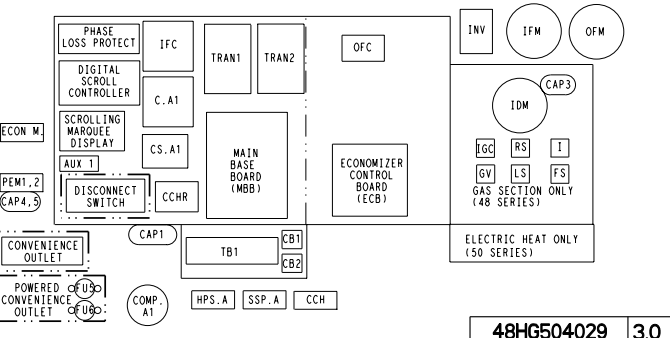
PHASE LOSS PROTECT
IFC
TRAN1
TRAN2
OFC
INV
IFM
OFM
DIGITAL SCROLL CONTROLLER
C.A1
CAP3
IDM
SCROLLING MARQUEE DISPLAY
ECON M.
CS.A1
MAIN BASE BOARD (MBB)
ECONOMIZER CONTROL BOARD (ECB)
IGC
RS
I
AUX 1
PEM1,2
CAP4,5
DISCONNECT SWITCH
CCHR
GV
LS
FS
GAS SECTION ONLY (48 SERIES)
CAP1
TB1
CB1
CB2
ELECTRIC HEAT ONLY (50 SERIES)
CONVENIENCE OUTLET
POWERED CONVENIENCE OUTLET
FU5
FU6
COMP. A1
HPS.A
SSP.A
CCH
48HG504029
3.0